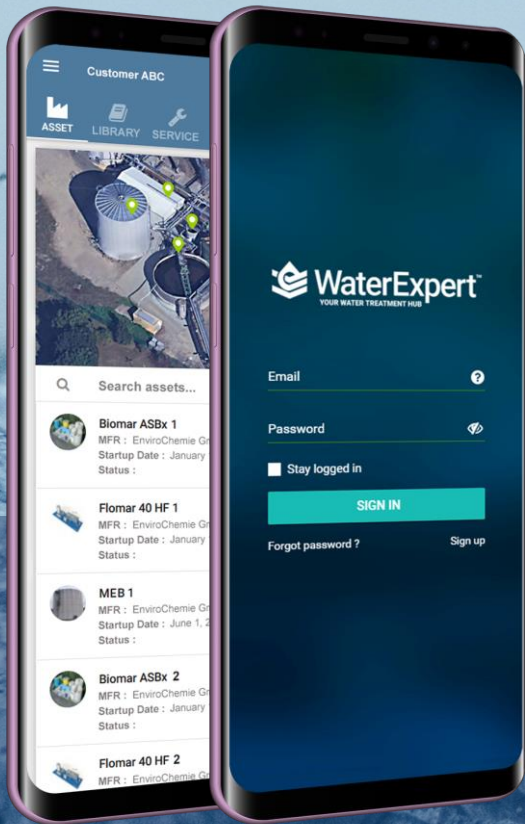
Customer ABC

ASSET LIBRARY SERVICE

Search assets...

Biomar ASBx 1
MFR : EnviroChemie Gr
Startup Date : January
Status :

Flomar 40 HF 1
MFR : EnviroChemie Gr
Startup Date : January
Status :

MEB 1
MFR : EnviroChemie Gr
Startup Date : June 1, 2
Status :

Biomar ASBx 2
MFR : EnviroChemie Gr
Startup Date : January
Status :

Flomar 40 HF 2
MFR : EnviroChemie Gr

WaterExpert™
YOUR WATER TREATMENT HUB

Email

Password

Stay logged in

SIGN IN

Forgot password ?

Sign up